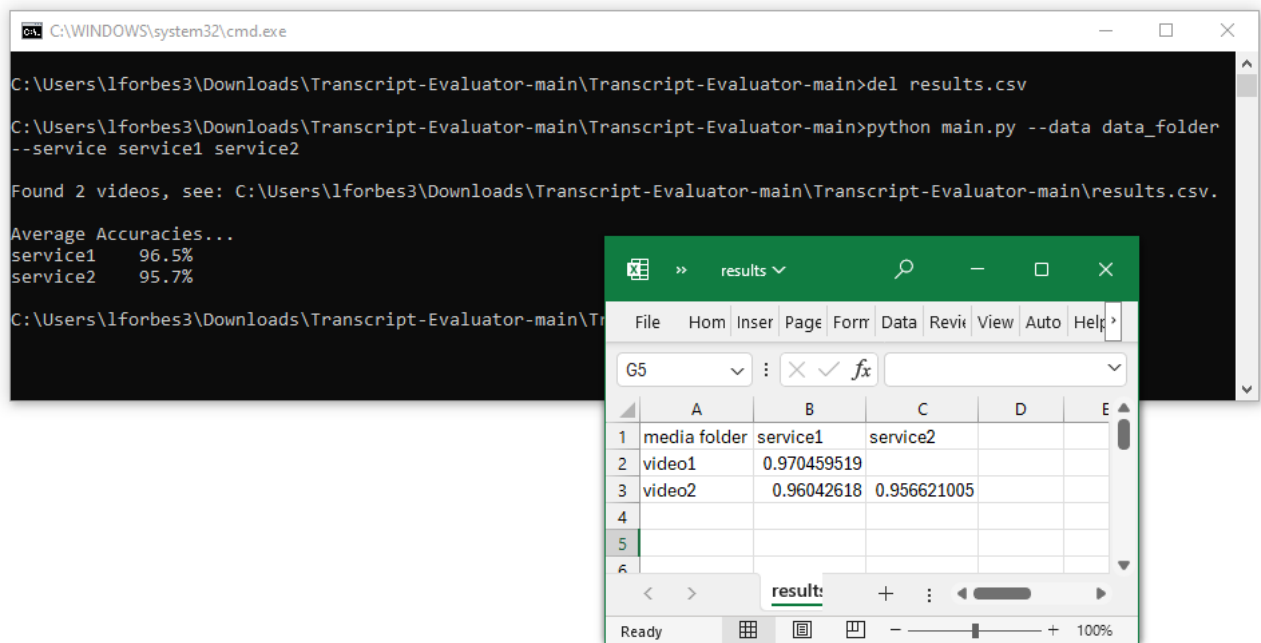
C:\WINDOWS\system32\cmd.exe

C:\Users\lforbes3\Downloads\Transcript-Evaluator-main\Transcript-Evaluator-main>del results.csv

C:\Users\lforbes3\Downloads\Transcript-Evaluator-main\Transcript-Evaluator-main>python main.py --data data_folder --service service1 service2

Found 2 videos, see: C:\Users\lforbes3\Downloads\Transcript-Evaluator-main\Transcript-Evaluator-main\results.csv.

Average Accuracies...
service1 96.5%
service2 95.7%

C:\Users\lforbes3\Downloads\Transcript-Evaluator-main\Tr

results

File Hom Inser Page Form Data Revie View Auto Help

G5

$fx$

| | A | B | C | D | E |
|---|---|---|---|---|---|
| 1 | media folder | service1 | service2 | | |
| 2 | video1 | 0.970459519 | | | |
| 3 | video2 | 0.96042618 | 0.956621005 | | |
| 4 | | | | | |
| 5 | | | | | |
| 6 | | | | | |

results

Ready 100%